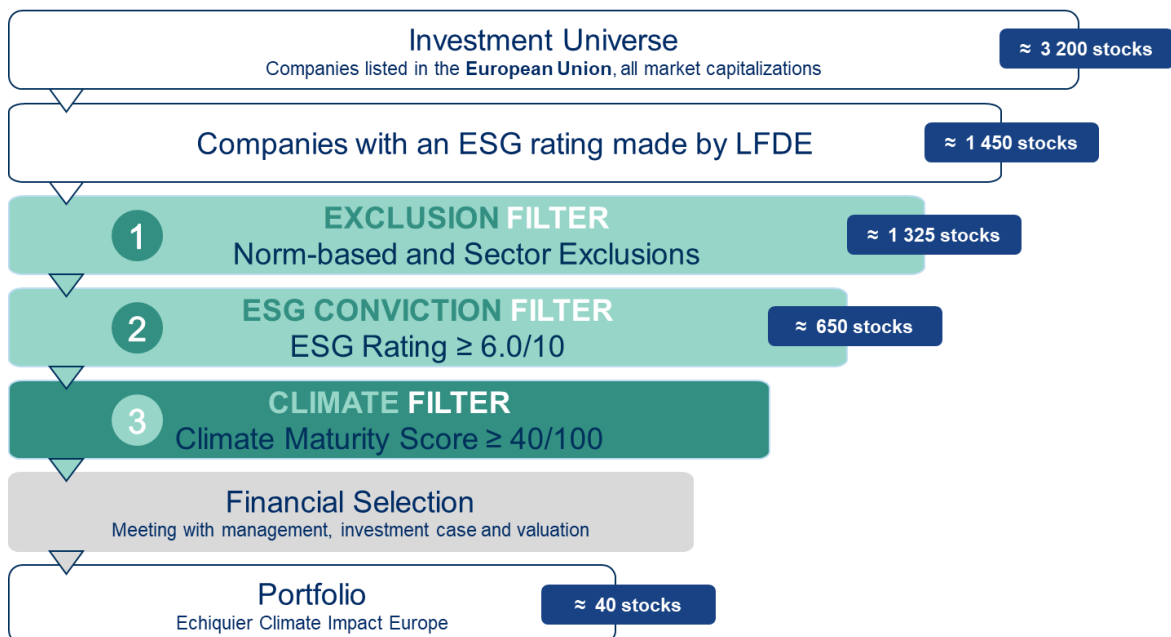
Investment Universe
Companies listed in the European Union, all market capitalizations

≈ 3 200 stocks

Companies with an ESG rating made by LFDE

≈ 1 450 stocks

1
EXCLUSION FILTER
Norm-based and Sector Exclusions

≈ 1 325 stocks

2
ESG CONVICTION FILTER
ESG Rating ≥ 6.0/10

≈ 650 stocks

3
CLIMATE FILTER
Climate Maturity Score ≥ 40/100

Financial Selection
Meeting with management, investment case and valuation

Portfolio
Echiquier Climate Impact Europe

≈ 40 stocks